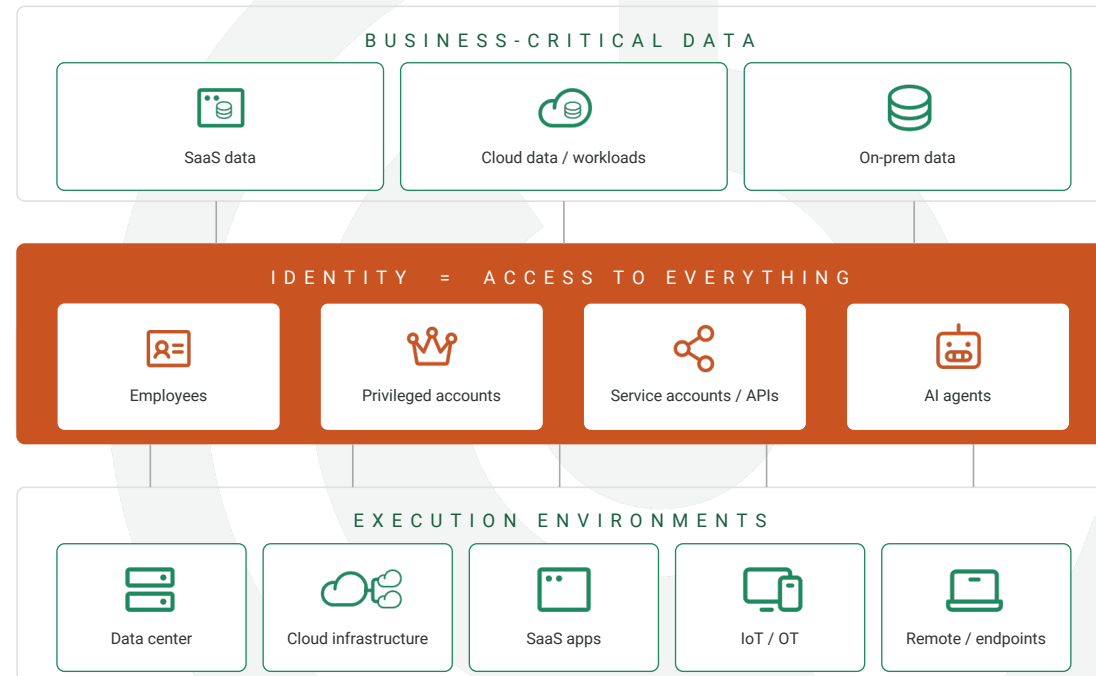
BUSINESS-CRITICAL DATA

SaaS data

Cloud data / workloads

On-prem data

IDENTITY = ACCESS TO EVERYTHING

Employees

Privileged accounts

Service accounts / APIs

AI agents

EXECUTION ENVIRONMENTS

Data center

Cloud infrastructure

SaaS apps

IoT / OT

Remote / endpoints